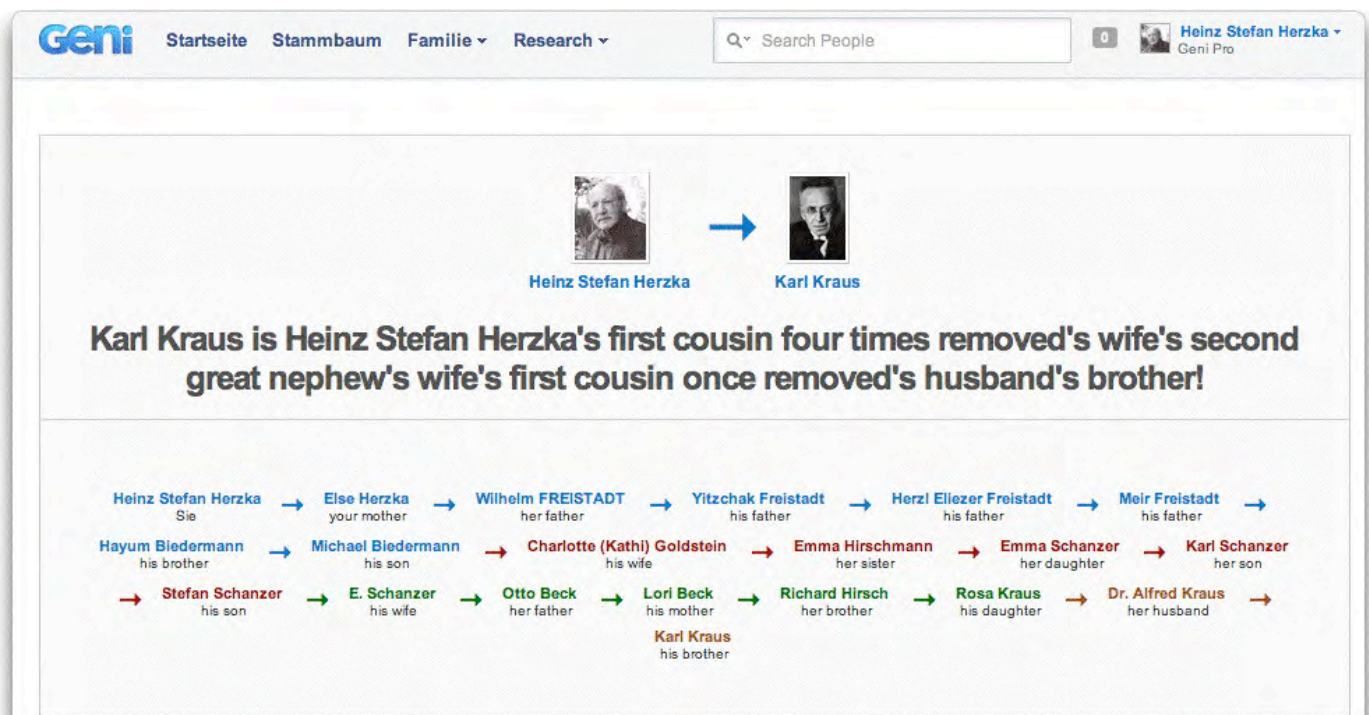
Geni Startseite Stammbaum Familie Research

Search People

0

Heinz Stefan Herzka
Geni Pro

Heinz Stefan Herzka

Karl Kraus

Karl Kraus is Heinz Stefan Herzka's first cousin four times removed's wife's second great nephew's wife's first cousin once removed's husband's brother!

Heinz Stefan Herzka
Sie

Else Herzka
your mother

Wilhelm FREISTADT
her father

Yitzchak Freistadt
his father

Herzl Eliezer Freistadt
his father

Meir Freistadt
his father

Hayum Biedermann
his brother

Michael Biedermann
his son

Charlotte (Kathi) Goldstein
his wife

Emma Hirschmann
her sister

Emma Schanzer
her daughter

Karl Schanzer
her son

Stefan Schanzer
his son

E. Schanzer
his wife

Otto Beck
her father

Lori Beck
his mother

Richard Hirsch
her brother

Rosa Kraus
his daughter

Dr. Alfred Kraus
her husband

Karl Kraus
his brother